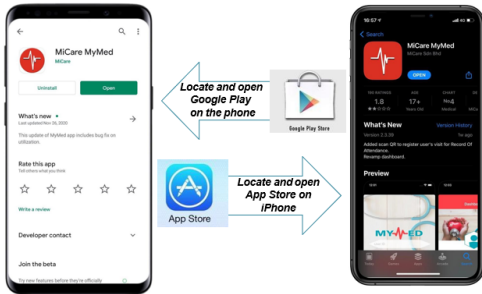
MiCare MyMed
MiCare
Uninstall
Open
What's new
Last updated Nov 26, 2020
This update of MyMed app includes bug fix on utilization.
Rate this app
Tell others what you think
Write a review
Developer contact
Join the beta

Locate and open Google Play on the phone
Google Play Store

App Store
Locate and open App Store on iPhone

10:57
Search
MiCare MyMed
MiCare Sdn Bhd
OPEN
1.8
17+
No.4
What's New
Version History
Version 2.3.39
1w ago
Added scan QR to register user's visit for Record Of Attendance.
Revamp dashboard.
Preview
MYMED